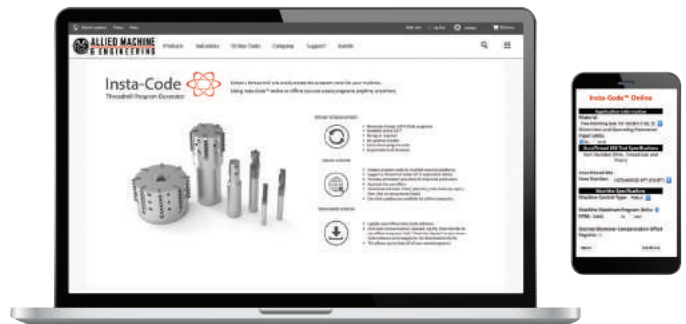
ALLIED MACHINE & ENGINEERING

Products Industries Online Tools Company Support Events

Insta-Code

Threadmill Program Generator

Insta-Code™ Online

Material

Tool Specifications

Machine Specification

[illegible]